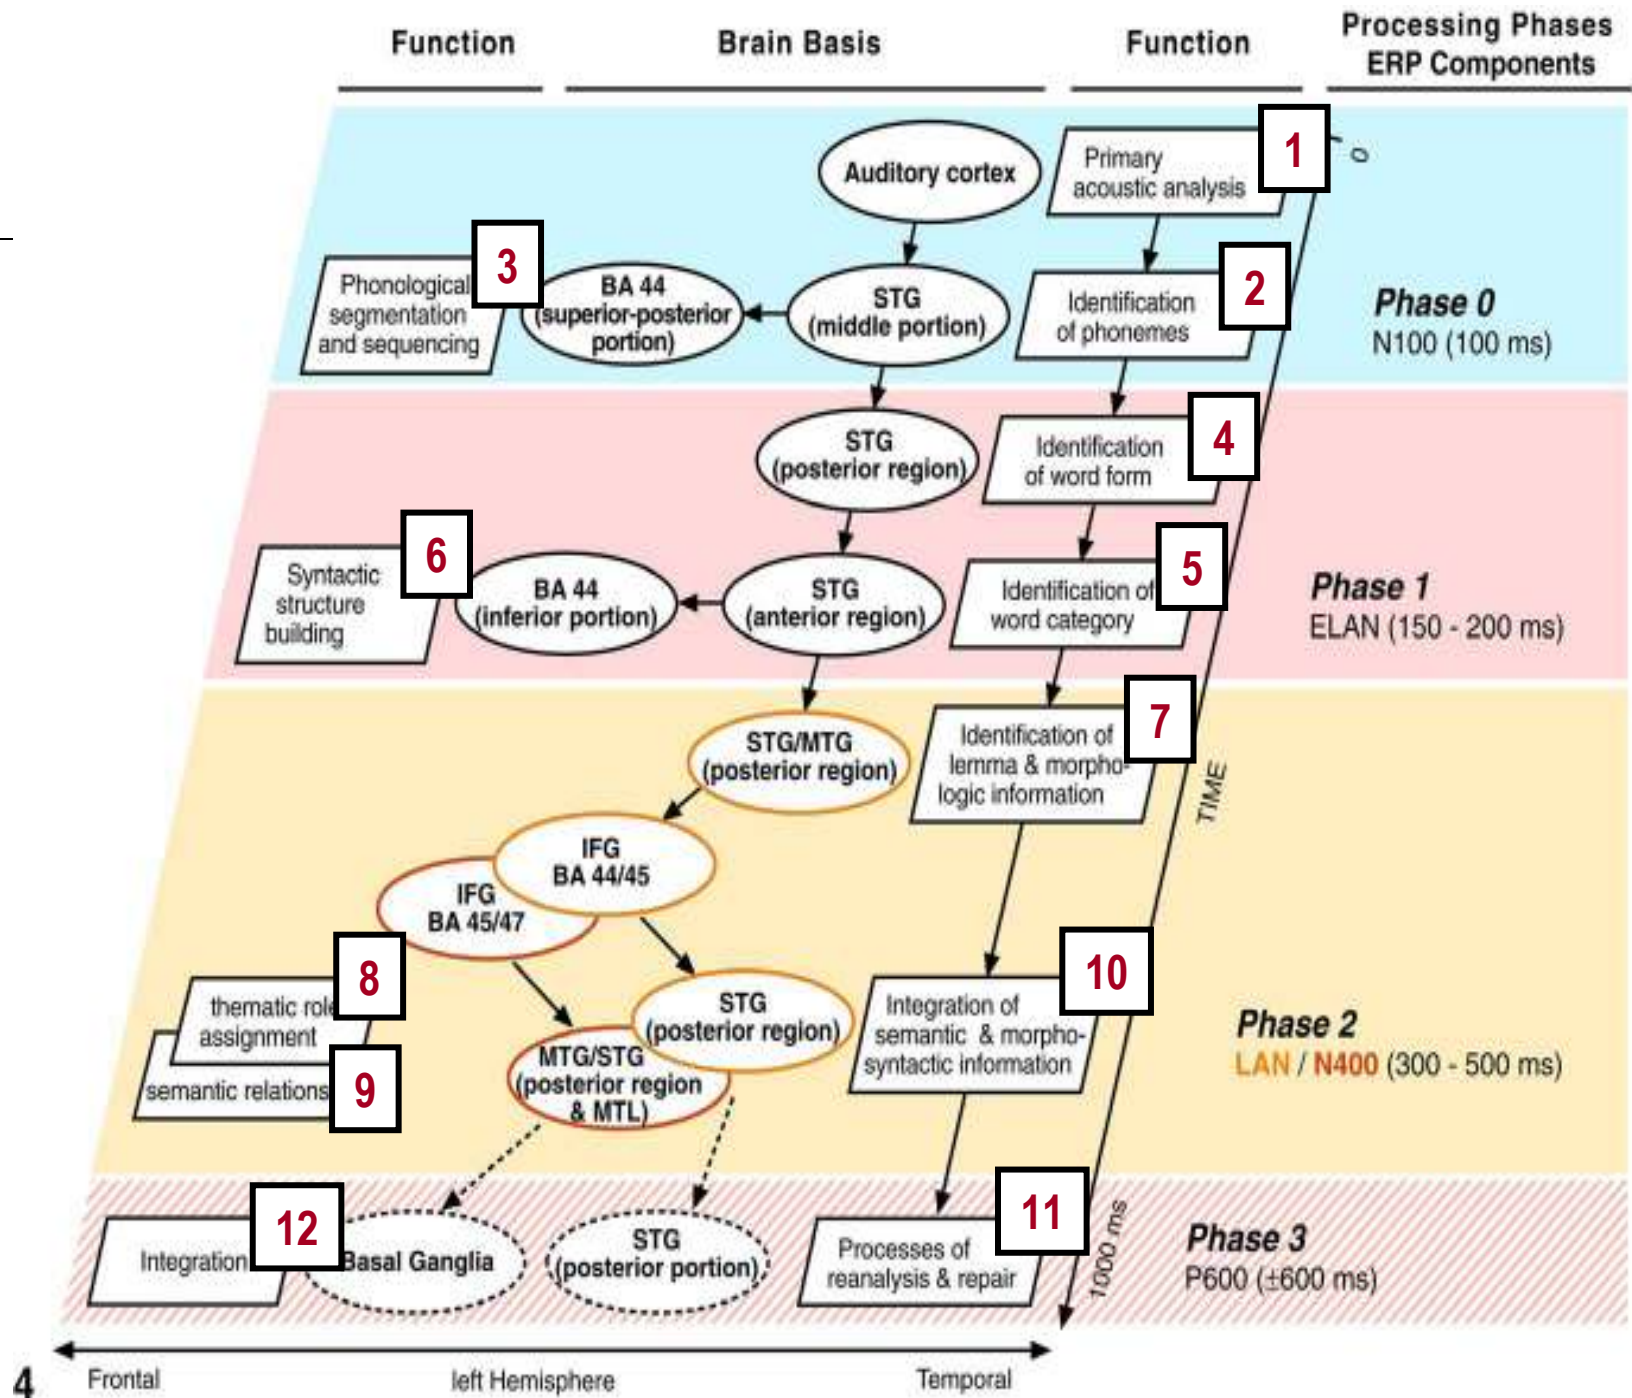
Function

Brain Basis

Function

Processing Phases
ERP Components

Auditory cortex

Primary acoustic analysis

1

0

Phonological segmentation and sequencing

3

BA 44 (superior-posterior portion)

STG (middle portion)

Identification of phonemes

2

Phase 0
N100 (100 ms)

STG (posterior region)

Identification of word form

4

Syntactic structure building

6

BA 44 (inferior portion)

STG (anterior region)

Identification of word category

5

Phase 1
ELAN (150 - 200 ms)

STG/MTG (posterior region)

Identification of lemma & morphologic information

7

TIME

IFG BA 44/45

IFG BA 45/47

thematic role assignment

8

semantic relations

9

STG (posterior region)

MTG/STG (posterior region & MTL)

Integration of semantic & morphosyntactic information

10

Phase 2
LAN / N400 (300 - 500 ms)

Integration

12

Basal Ganglia

STG (posterior portion)

Processes of reanalysis & repair

11

1000 ms

Phase 3
P600 (±600 ms)

4

Frontal

left Hemisphere

Temporal